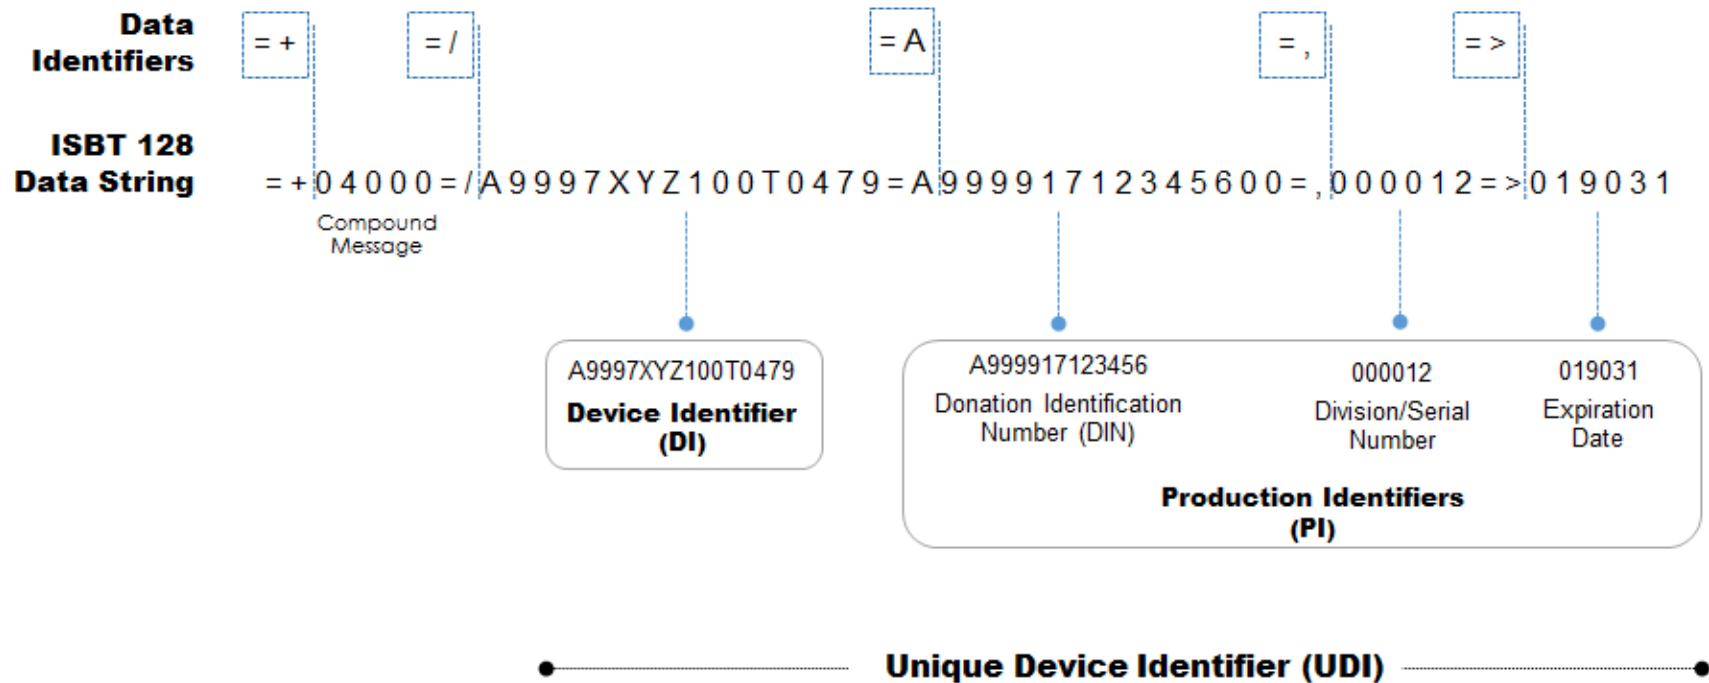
Data Identifiers

=+

=/

=A

=,

=>

ISBT 128 Data String

=+04000=/A9997XYZ100T0479=A999917123456 00=,000012=>019031

Compound Message

A9997XYZ100T0479
Device Identifier (DI)

A999917123456
Donation Identification Number (DIN)

000012
Division/Serial Number

019031
Expiration Date

Production Identifiers (PI)

Unique Device Identifier (UDI)